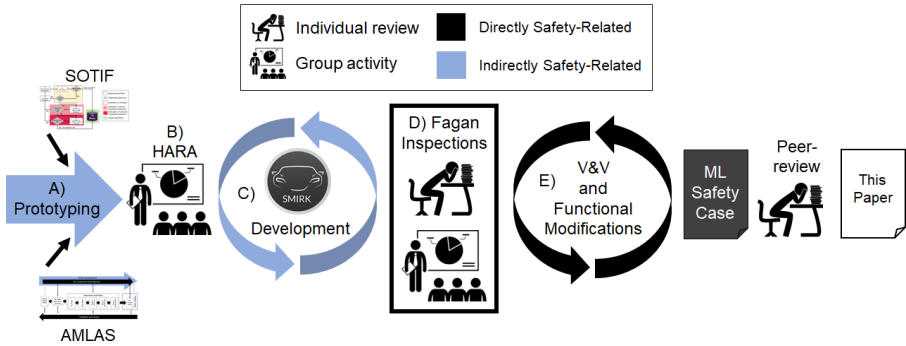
Individual review

Group activity

Directly Safety-Related

Indirectly Safety-Related

SOTIF

A) Prototyping

AMLAS

B) HARA

C) SMIRK Development

D) Fagan Inspections

E) V&V and Functional Modifications

ML Safety Case

Peer-review

This Paper